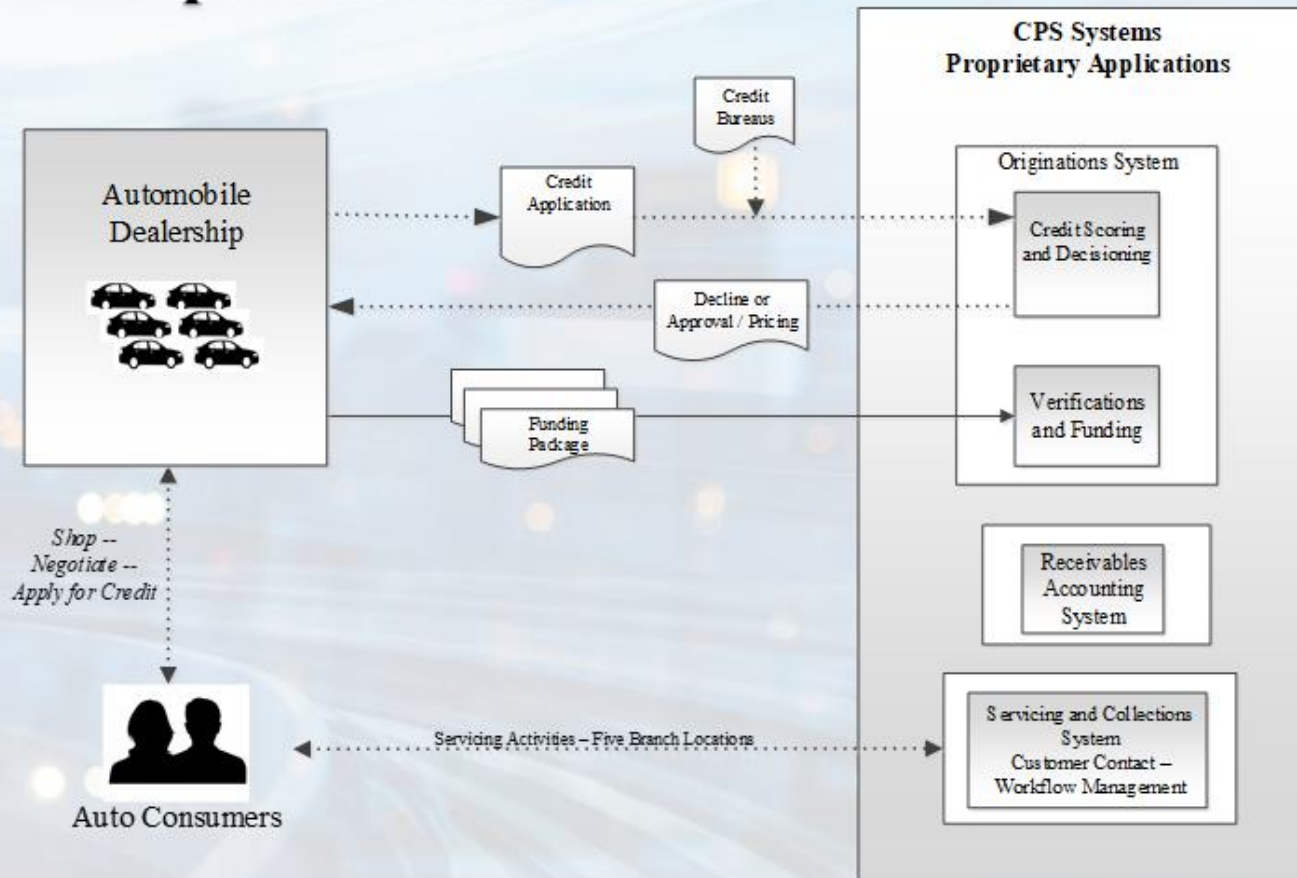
CPS Systems
Proprietary Applications

Credit Bureaus

Automobile Dealership

Credit Application

Originations System

Credit Scoring and Decisioning

Decline or Approval / Pricing

Funding Package

Verifications and Funding

Shop -- Negotiate -- Apply for Credit

Receivables Accounting System

Servicing Activities – Five Branch Locations

Servicing and Collections System
Customer Contact – Workflow Management

Auto Consumers